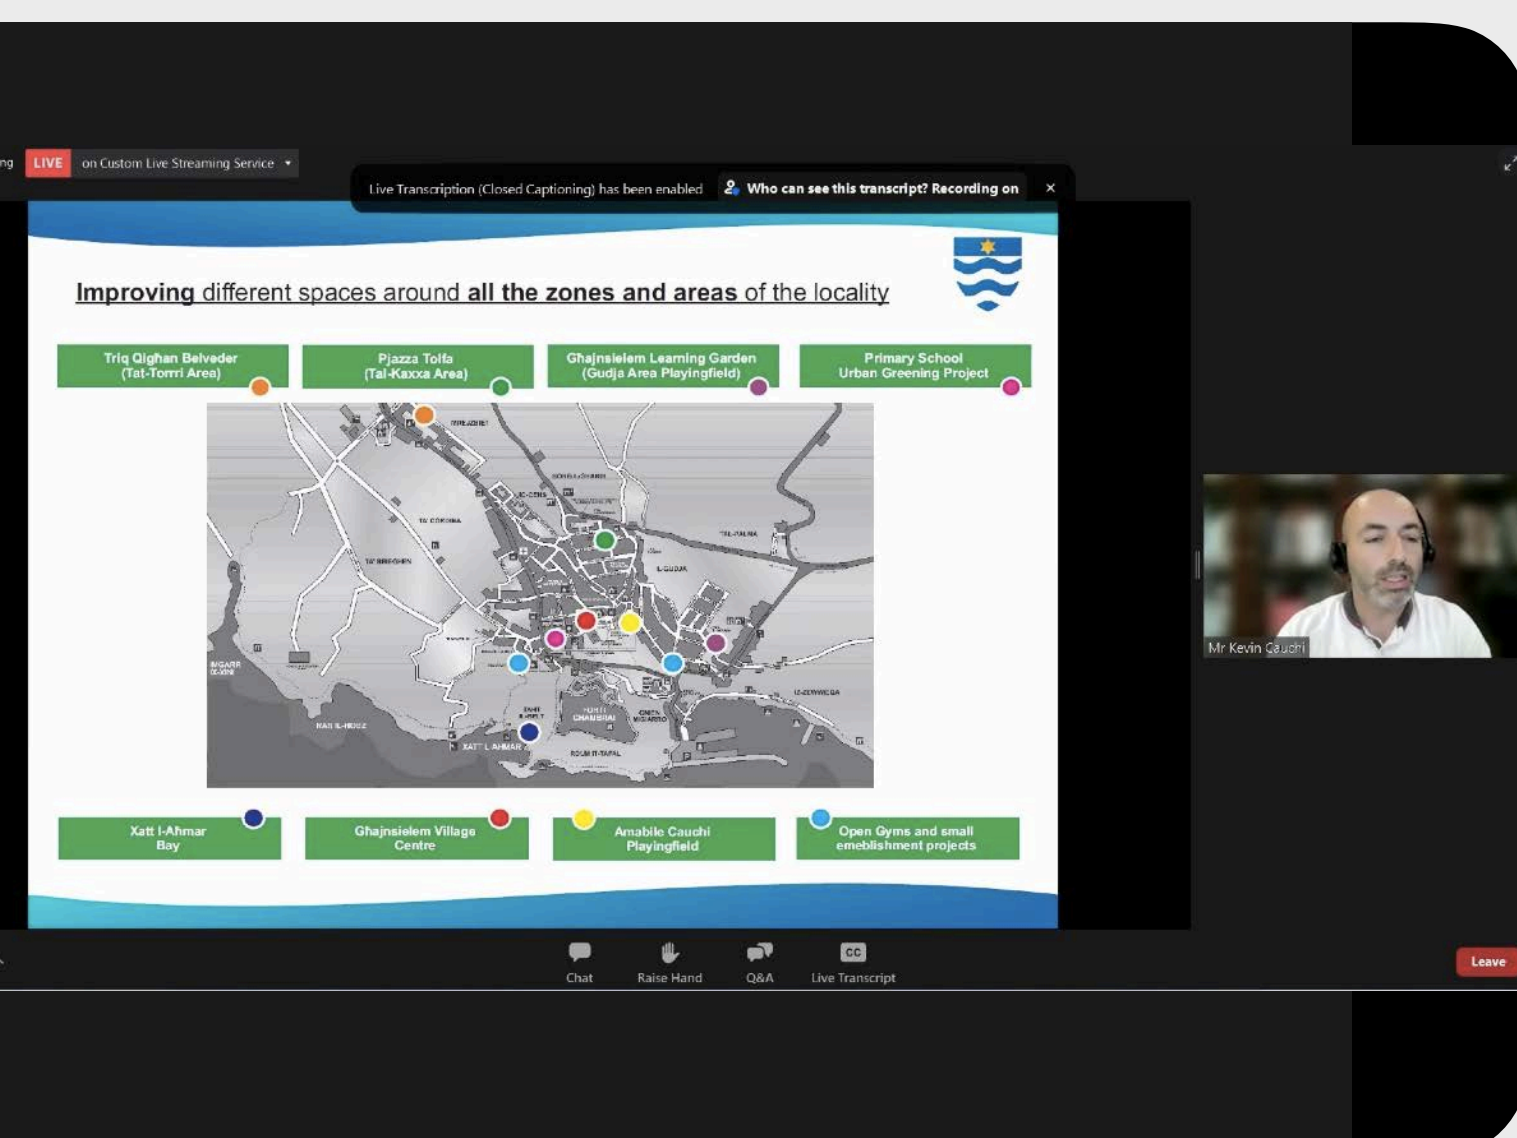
ng LIVE on Custom Live Streaming Service

Live Transcription (Closed Captioning) has been enabled Who can see this transcript? Recording on ×

Improving different spaces around all the zones and areas of the locality

Triq Qighan Belveder (Tat-Torri Area)

Pjazza Tolfa (Tal-Kaxxa Area)

Ghajnsielem Learning Garden (Gudja Area Playingfield)

Primary School Urban Greening Project

IMĠARR IX-XINI

TA' CORDINA

TA' BRIEGHEN

L-GUDJA

TAL-TALMA

RAS IL-HOBZ

XATT L-AHMAR

FORTI CHAMBRAI

ROQOL IT-TAFAL

IZ-ZEWWIEQA

Xatt l-Ahmar Bay

Ghajnsielem Village Centre

Amabile Cauchi Playingfield

Open Gyms and small emeblishment projects

Mr Kevin Cauchi

Chat Raise Hand Q&A Live Transcript

Leave